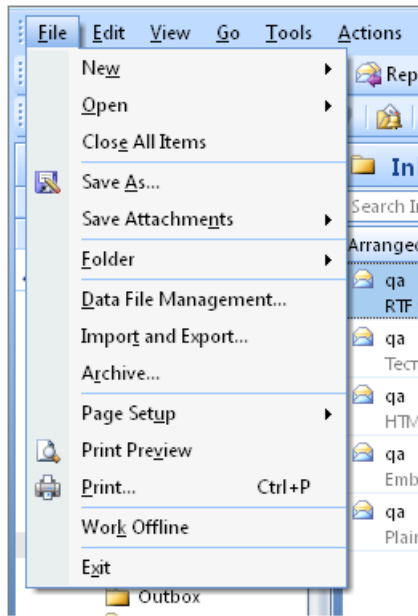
File Edit View Go Tools Actions

New
Open
Close All Items
Save As...
Save Attachments
Folder
Data File Management...
Import and Export...
Archive...
Page Setup
Print Preview
Print... Ctrl+P
Work Offline
Exit

Outbox

Rep
In
Search I
Arranged
qa
RTF
qa
Тест
qa
HTM
qa
Emb
qa
Plair